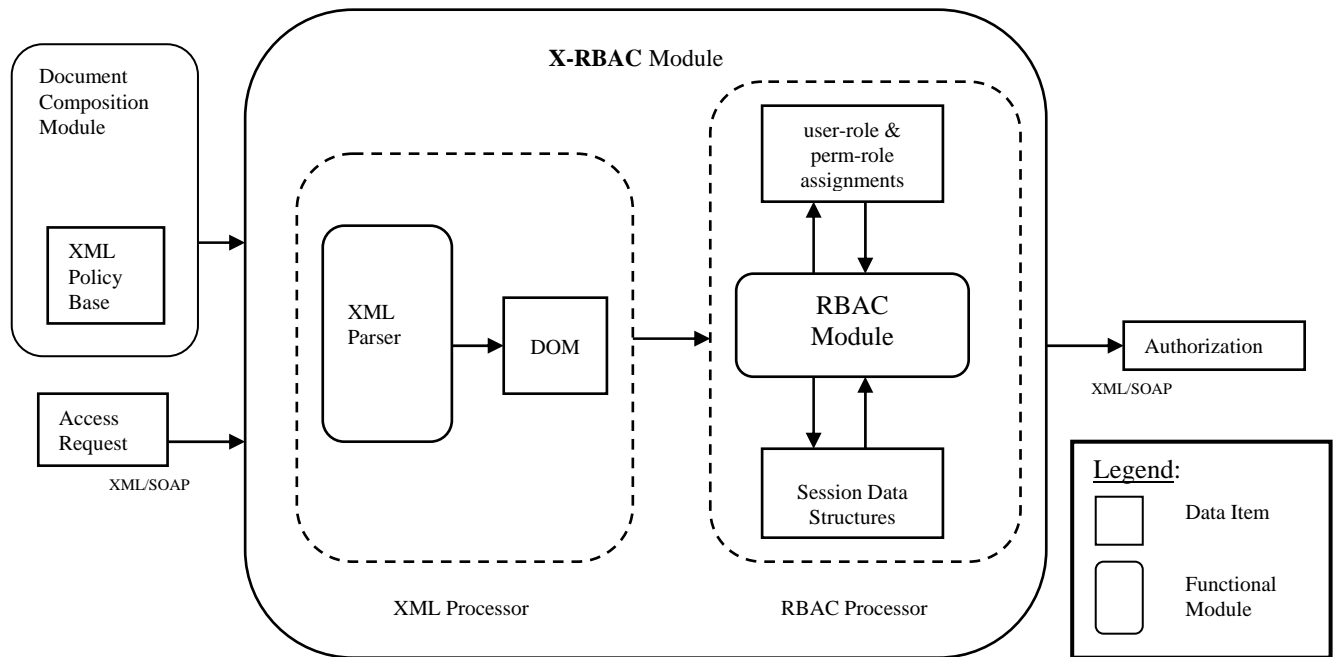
Document Composition Module

XML Policy Base

Access Request

XML/SOAP

X-RBAC Module

XML Parser

DOM

XML Processor

user-role & perm-role assignments

RBAC Module

Session Data Structures

RBAC Processor

Authorization

XML/SOAP

Legend:

Data Item

Functional Module